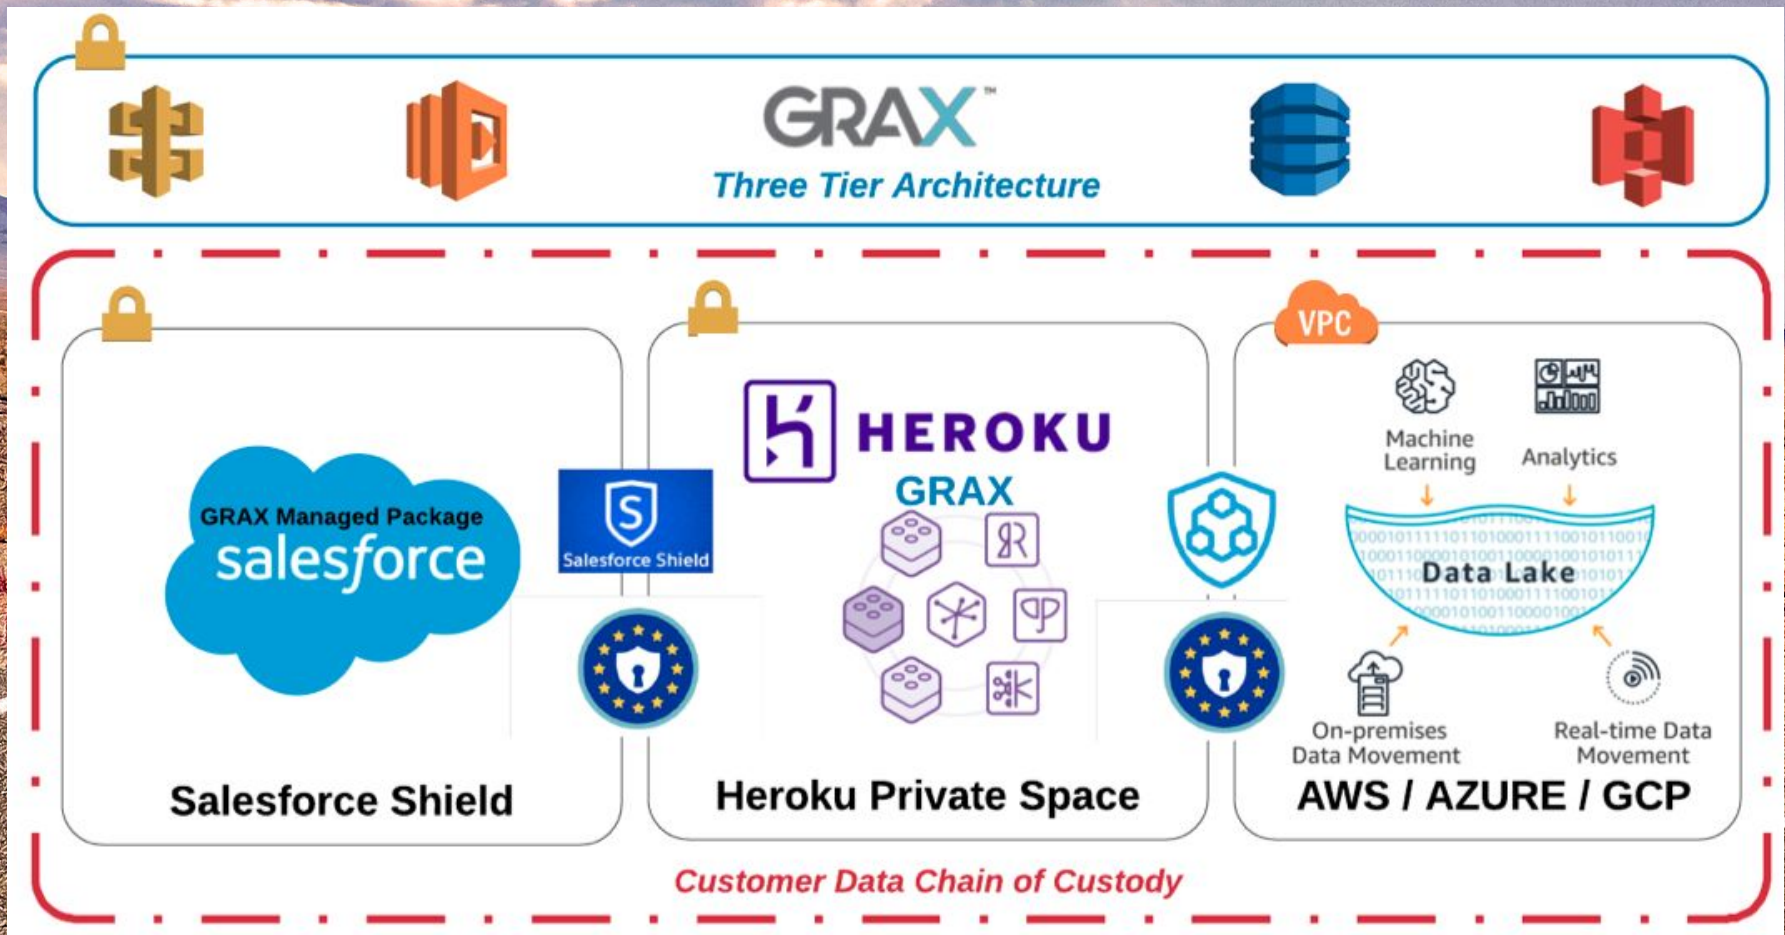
GRAX™
Three Tier Architecture

GRAX Managed Package
salesforce

Salesforce Shield

Salesforce Shield

HEROKU
GRAX

Heroku Private Space

VPC

Machine Learning

Analytics

Data Lake

On-premises Data Movement

Real-time Data Movement

AWS / AZURE / GCP

Customer Data Chain of Custody